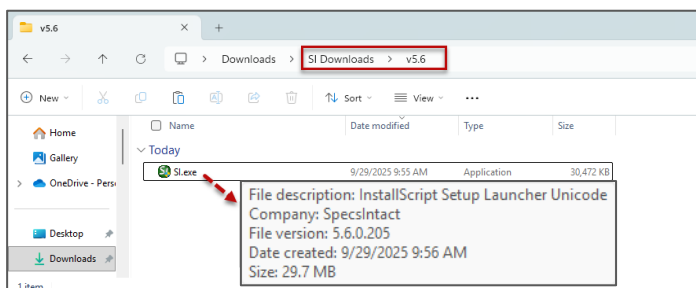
v5.6
×
+
Downloads > SI Downloads > v5.6
New
Sort
View
...
Home
Gallery
OneDrive - Perso
Desktop
Downloads
1 item
Name
Date modified
Type
Size
Today
SI.exe
9/29/2025 9:55 AM
Application
30,472 KB
File description: InstallScript Setup Launcher Unicode
Company: SpecsIntact
File version: 5.6.0.205
Date created: 9/29/2025 9:56 AM
Size: 29.7 MB